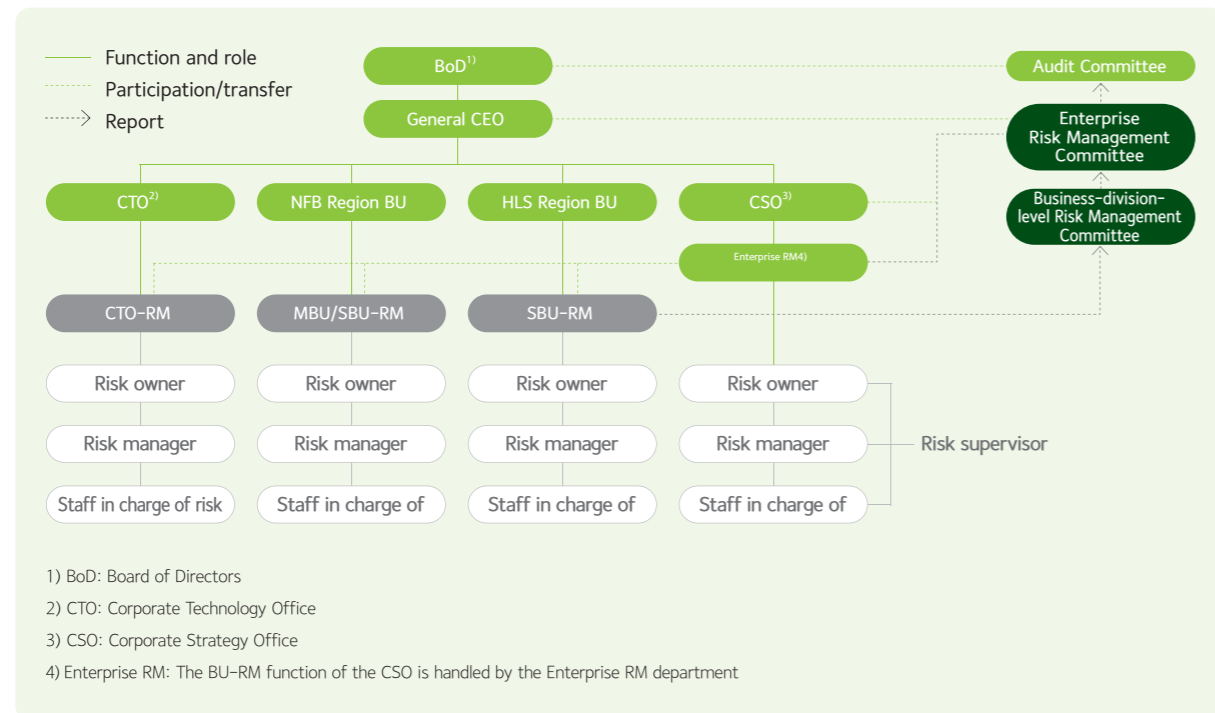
Function and role
Participation/transfer
Report

BoD$^{1)}$
General CEO

Audit Committee
Enterprise Risk Management Committee
Business-division-level Risk Management Committee

CTO$^{2)}$
NFB Region BU
HLS Region BU
CSO$^{3)}$
Enterprise RM4)

CTO-RM
MBU/SBU-RM
SBU-RM

Risk owner
Risk manager
Staff in charge of risk

Risk owner
Risk manager
Staff in charge of

Risk owner
Risk manager
Staff in charge of

Risk owner
Risk manager
Staff in charge of

Risk supervisor

1) BoD: Board of Directors
2) CTO: Corporate Technology Office
3) CSO: Corporate Strategy Office
4) Enterprise RM: The BU-RM function of the CSO is handled by the Enterprise RM department